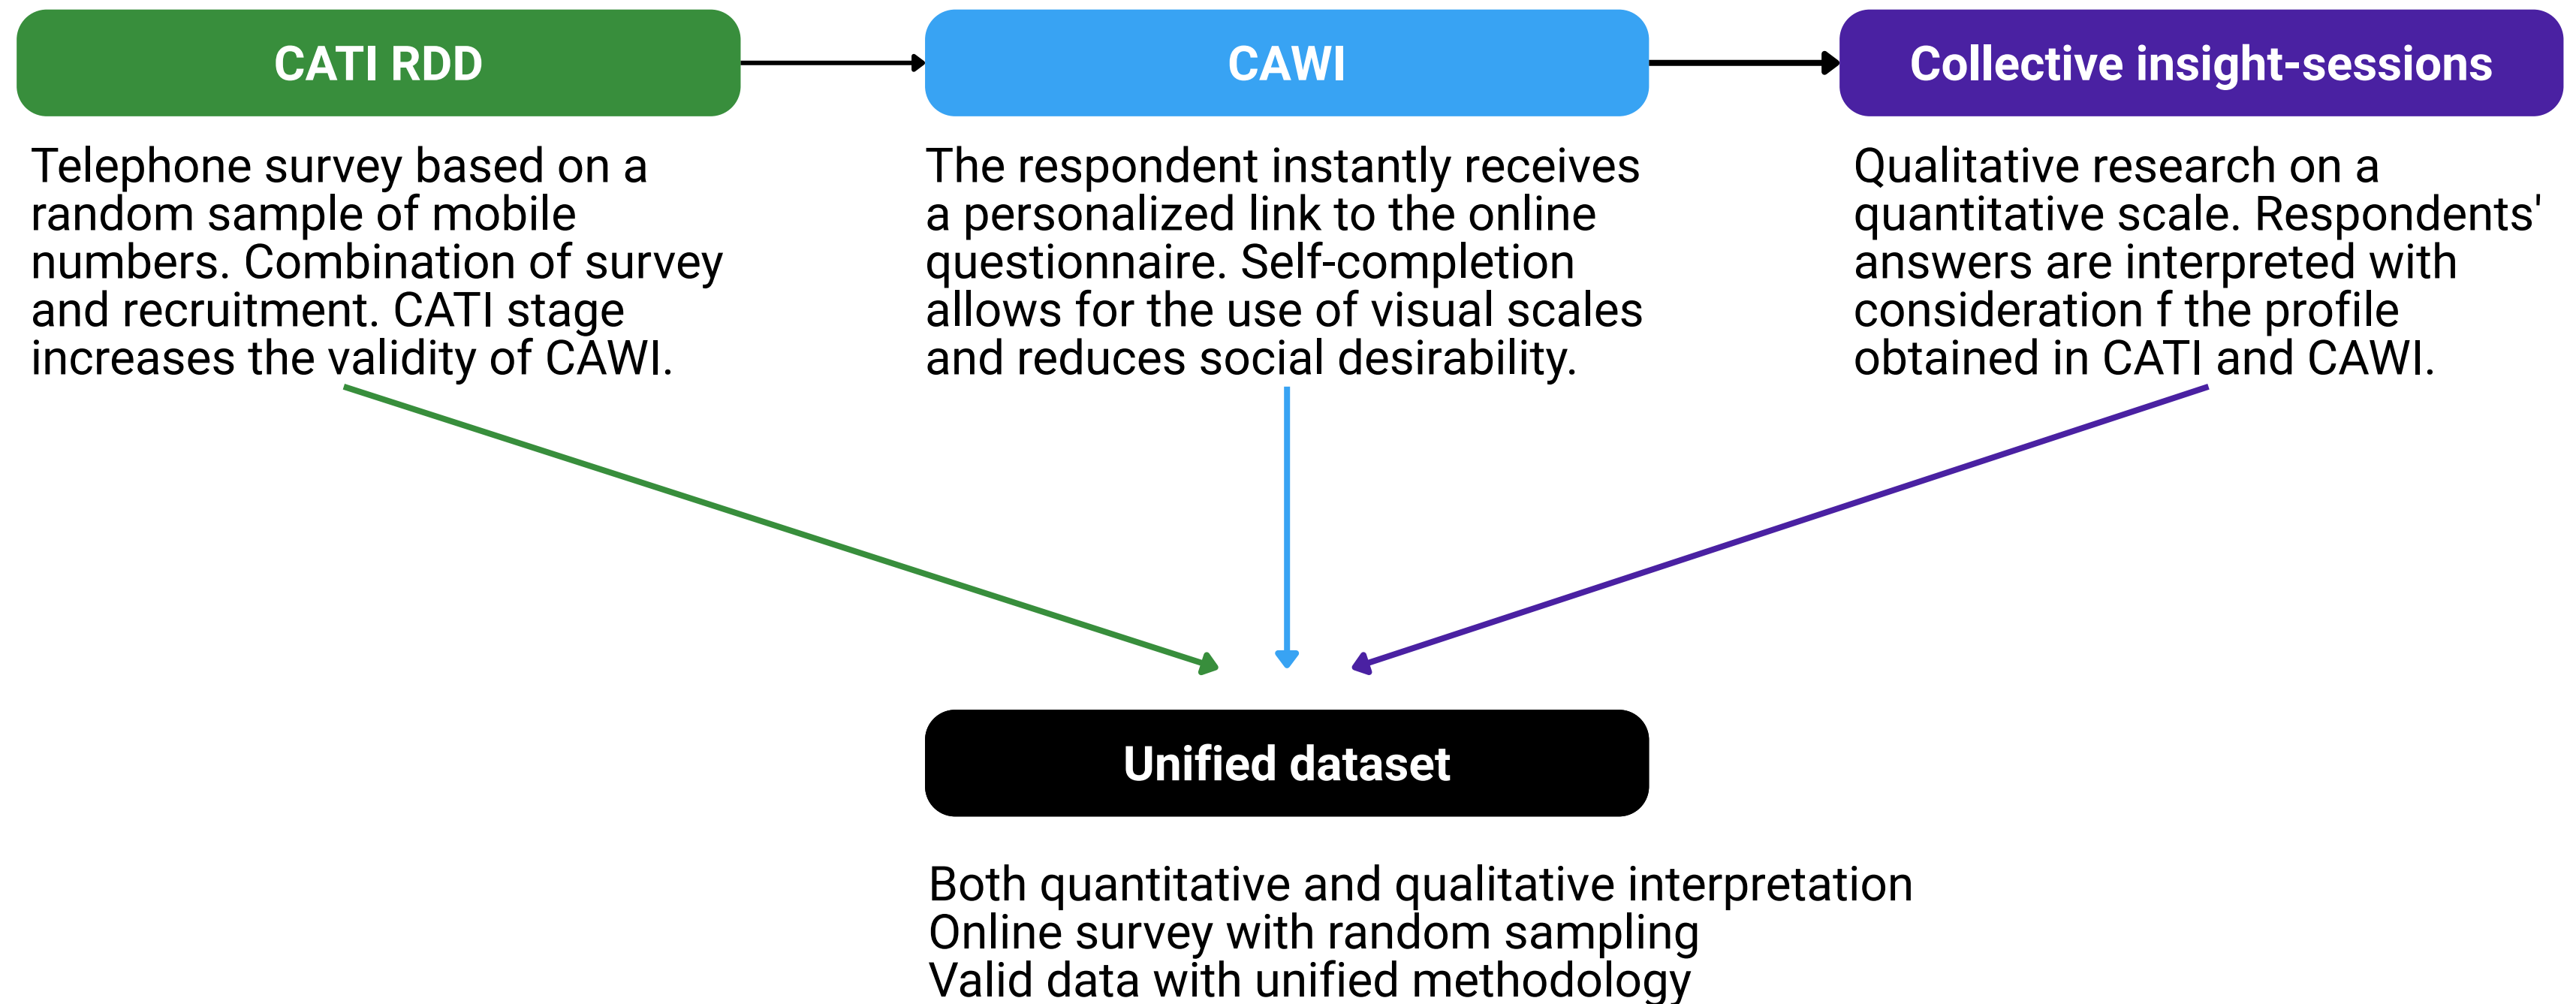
CATI RDD

Telephone survey based on a random sample of mobile numbers. Combination of survey and recruitment. CATI stage increases the validity of CAWI.

CAWI

The respondent instantly receives a personalized link to the online questionnaire. Self-completion allows for the use of visual scales and reduces social desirability.

Collective insight-sessions

Qualitative research on a quantitative scale. Respondents' answers are interpreted with consideration f the profile obtained in CATI and CAWI.

Unified dataset

Both quantitative and qualitative interpretation
Online survey with random sampling
Valid data with unified methodology